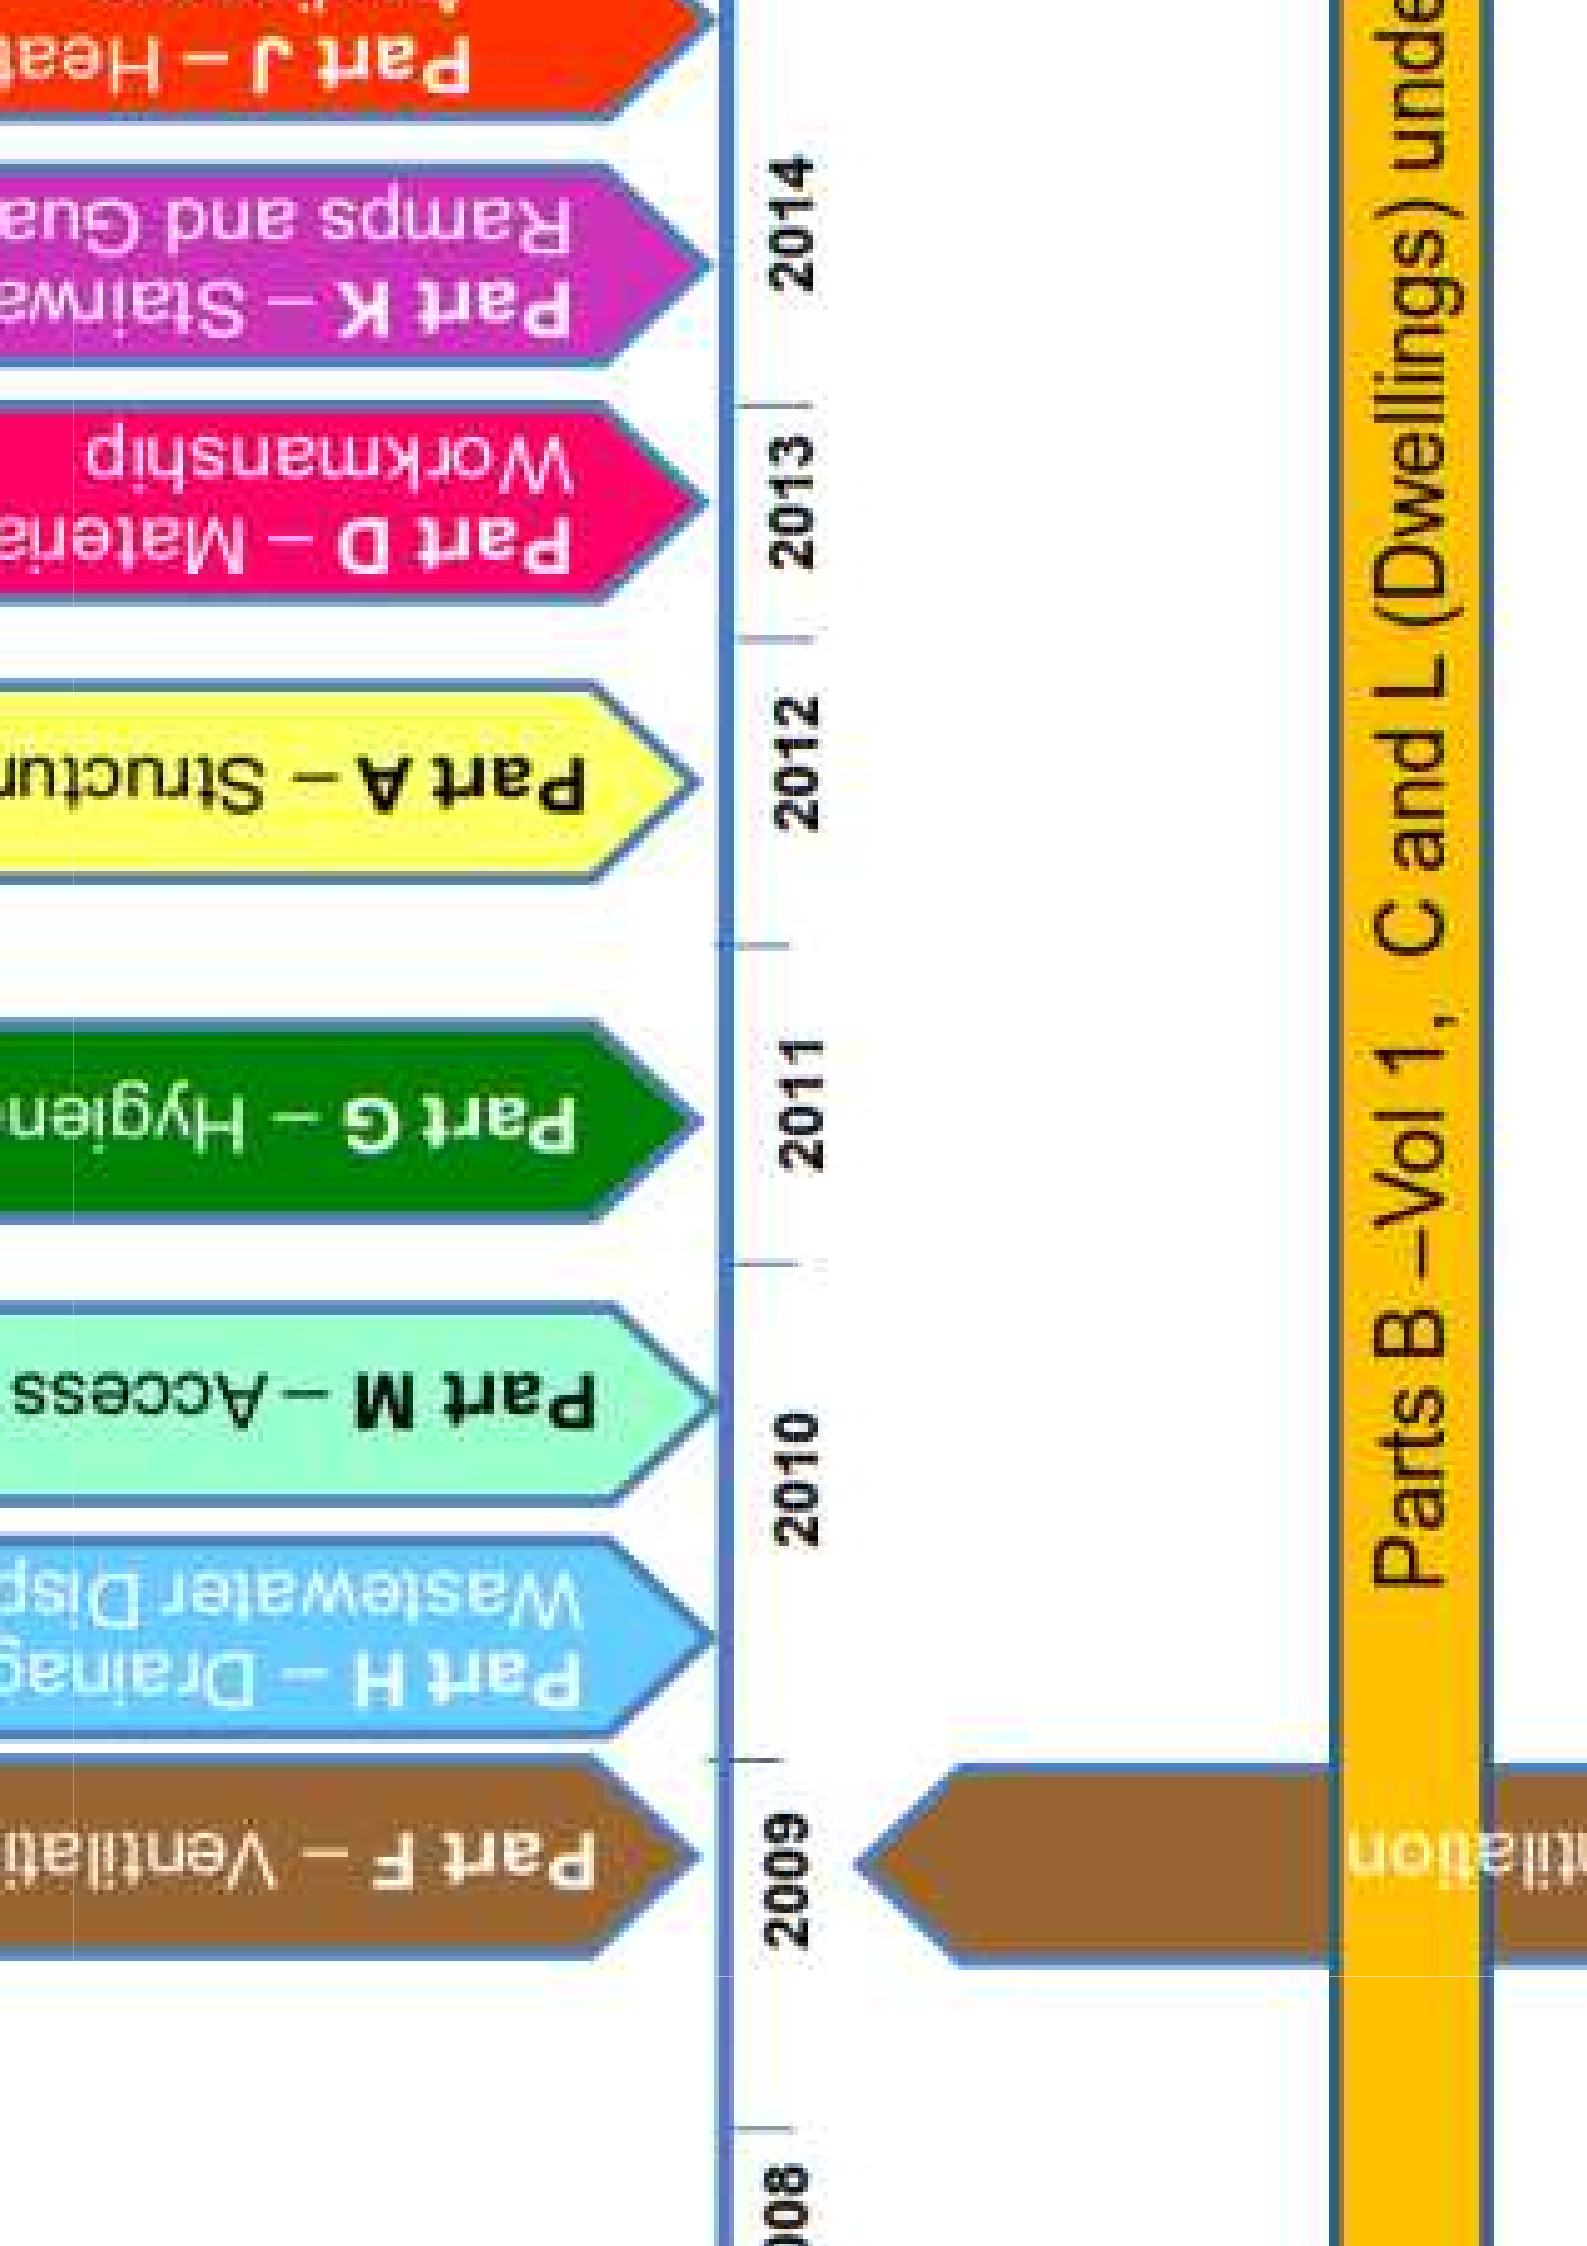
Part F – Ventilati

Part H – Drainage
Wastewater Disp

Part M – Access

Part G – Hygien

Part A – Structur

Part D – Materia
Workmanship

Part K – Stairwa
Ramps and Gua

Part J – Heat

008

2009

2010

2011

2012

2013

2014

tilation

Parts B –Vol 1, C and L (Dwellings) unde